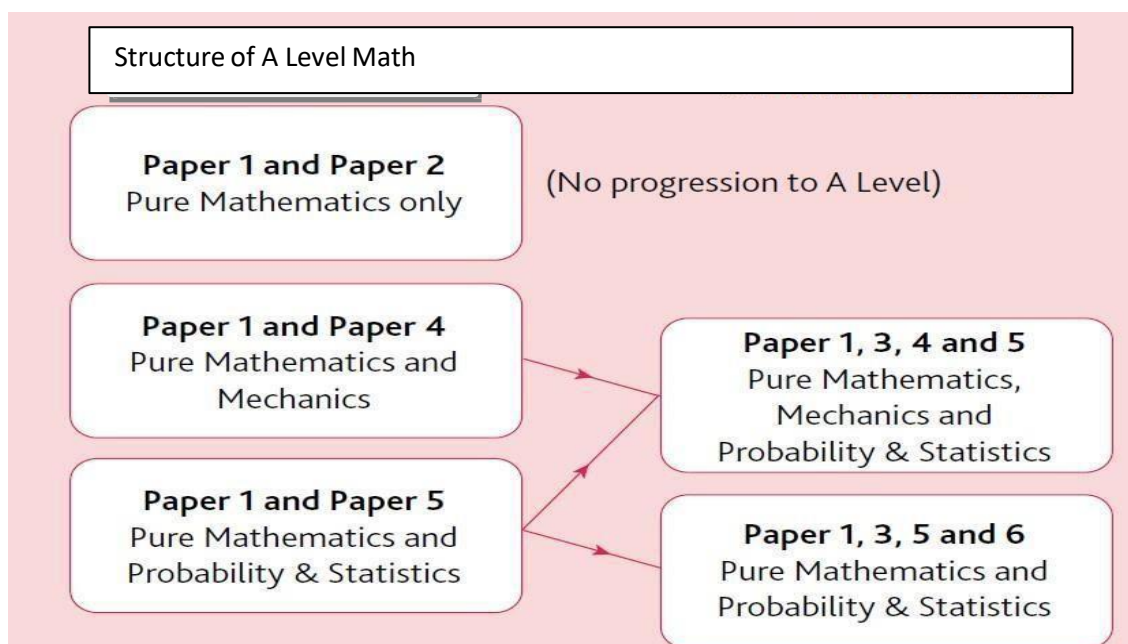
Structure of A Level Math

Paper 1 and Paper 2
Pure Mathematics only

(No progression to A Level)

Paper 1 and Paper 4
Pure Mathematics and Mechanics

Paper 1 and Paper 5
Pure Mathematics and Probability & Statistics

Paper 1, 3, 4 and 5
Pure Mathematics, Mechanics and Probability & Statistics

Paper 1, 3, 5 and 6
Pure Mathematics and Probability & Statistics